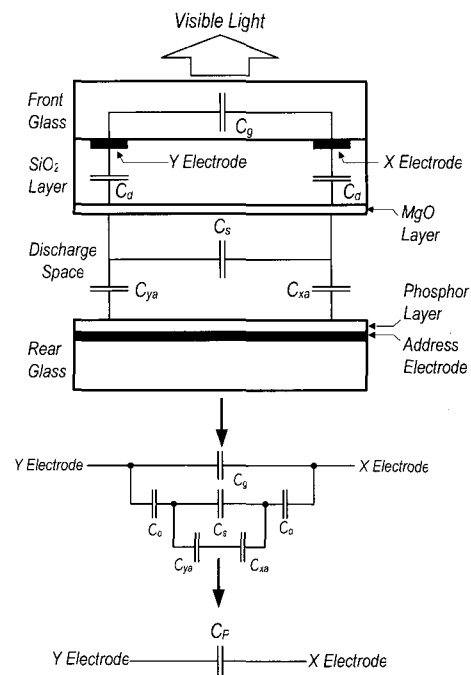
Visible Light

Front Glass

$C_g$

$SiO_2$ Layer

Y Electrode

X Electrode

$C_d$

$C_d$

MgO Layer

$C_s$

Discharge Space

$C_{ya}$

$C_{xa}$

Phosphor Layer

Rear Glass

Address Electrode

Y Electrode

X Electrode

$C_g$

$C_d$

$C_s$

$C_d$

$C_{ya}$

$C_{xa}$

$C_P$

Y Electrode

X Electrode